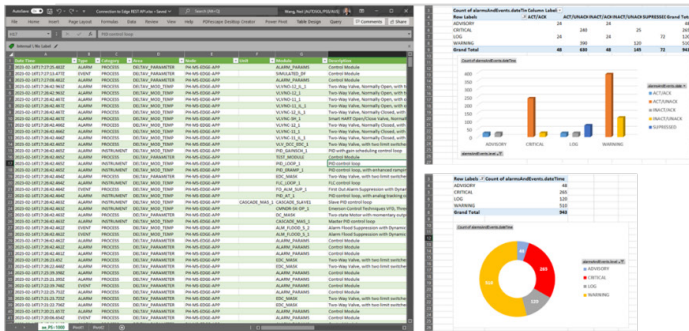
AutoSave  Converter to Sage REST API.xlsx  Wang, Neil (AVEVA)

File  Home  Insert  Page Layout  Formulas  Data  Review  View  Help  PIVisionps Desktop Creator  Power Pivot  Table Design  Query  Comments  Share

PID control loop

Internal | Pu label

| Date Time | Type | Category | Area | Node | Unit | Module | Description |
|---|---|---|---|---|---|---|---|
| 2022-01-18T17:27:22.4622 | ALARM | PROCESS | DELTAV_PARAMETER | PH-MS-EDGE-APP | | ALARM_PARAMS | Control Module |
| 2022-01-18T17:27:22.4772 | EVENT | PROCESS | DELTAV_PARAMETER | PH-MS-EDGE-APP | | SIMULATED_EV | |
| 2022-01-18T17:28:42.4622 | ALARM | PROCESS | DELTAV_PARAMETER | PH-MS-EDGE-APP | | ALARM_PARAMS | Control Module |
| 2022-01-18T17:28:42.4632 | ALARM | PROCESS | DELTAV_MOD_TEMP | PH-MS-EDGE-APP | | VLVNC-11_1 | Two-Way Valve, Normally Open, with |
| 2022-01-18T17:28:42.4632 | ALARM | PROCESS | DELTAV_MOD_TEMP | PH-MS-EDGE-APP | | VLVNC-11_1 | Two-Way Valve, Normally Open, with |
| 2022-01-18T17:28:42.4632 | ALARM | INSTRUMENT | DELTAV_MOD_TEMP | PH-MS-EDGE-APP | | PID_LOOP_1 | PID control loop |
| 2022-01-18T17:28:42.4642 | ALARM | INSTRUMENT | DELTAV_MOD_TEMP | PH-MS-EDGE-APP | | PID_DBAMP_1 | PID control loop with enhanced temp |
| 2022-01-18T17:28:42.4652 | ALARM | PROCESS | DELTAV_MOD_TEMP | PH-MS-EDGE-APP | | FLC_LOOP_2 | FLC control loop |
| 2022-01-18T17:28:42.4652 | ALARM | PROCESS | DELTAV_MOD_TEMP | PH-MS-EDGE-APP | CASCADE_MAS_1 | CASCADE_SLAVE1 | Slave PID control loop |
| 2022-01-18T17:28:42.4652 | ALARM | PROCESS | DELTAV_PARAMETER | PH-MS-EDGE-APP | | ALARM_FLOOD_S | Alarm Flood Suppression with Dynamic |
| 2022-01-18T17:28:42.4652 | ALARM | PROCESS | DELTAV_MOD_TEMP | PH-MS-EDGE-APP | | DC_MASK | Two-way Valve, with two limit switches |

Sheet1  Pivot1  Pivot2

| Count of alarmsAndEvents.dateTim Column Labels | ACT/ACK | ACT/UNACK | INACT/ACK | INACT/UNACK | SUPPRESSED | Grand Total |
|---|---|---|---|---|---|---|
| ADVISORY | | | | | | |
| CRITICAL | | 249 | | 25 | | 265 |
| LOG | | | | 24 | 72 | 120 |
| WARNING | | | | | | |
| Grand Total | 48 | 630 | 48 | 145 | 72 | 943 |

Count of alarmsAndEvents.dateTime

ACT/ACK
ACT/UNACK
INACT/ACK
INACT/UNACK
SUPPRESSED

ADVISORY  CRITICAL  LOG  WARNING

| Row Labels | Count of alarmsAndEvents.dateTime |
|---|---|
| ADVISORY | 48 |
| CRITICAL | 265 |
| LOG | 120 |
| WARNING | 510 |
| Grand Total | 943 |

Count of alarmsAndEvents.dateTime

265
120
510

ADVISORY
CRITICAL
LOG
WARNING